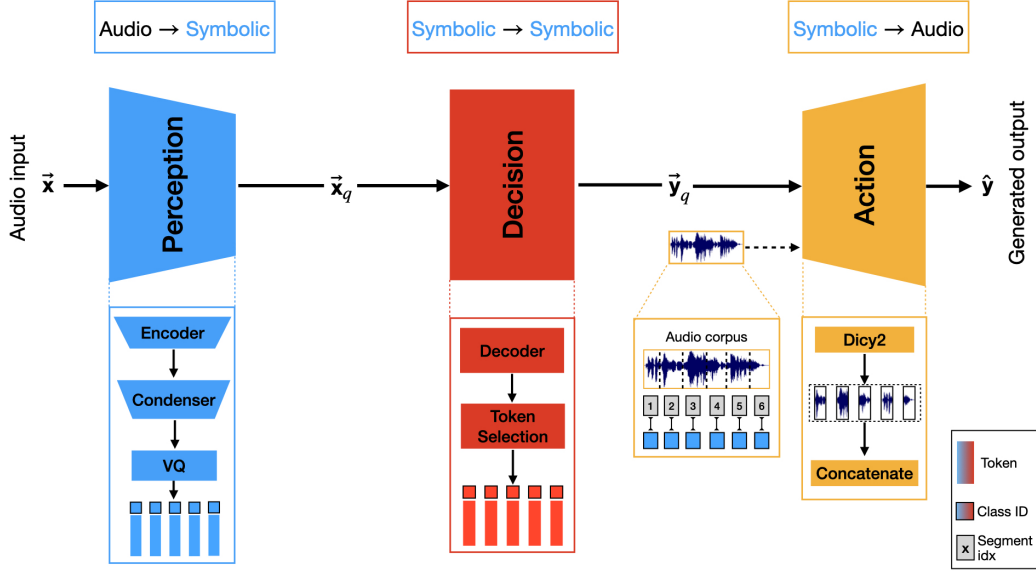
Audio → Symbolic

Symbolic → Symbolic

Symbolic → Audio

Audio input $\vec{\mathbf{x}}$

Perception

$\vec{\mathbf{x}}_q$

Decision

$\vec{\mathbf{y}}_q$

Action

$\hat{\mathbf{y}}$ Generated output

Encoder

Condenser

VQ

Decoder

Token Selection

Audio corpus

1 2 3 4 5 6

Dicy2

Concatenate

Token

Class ID

x Segment idx